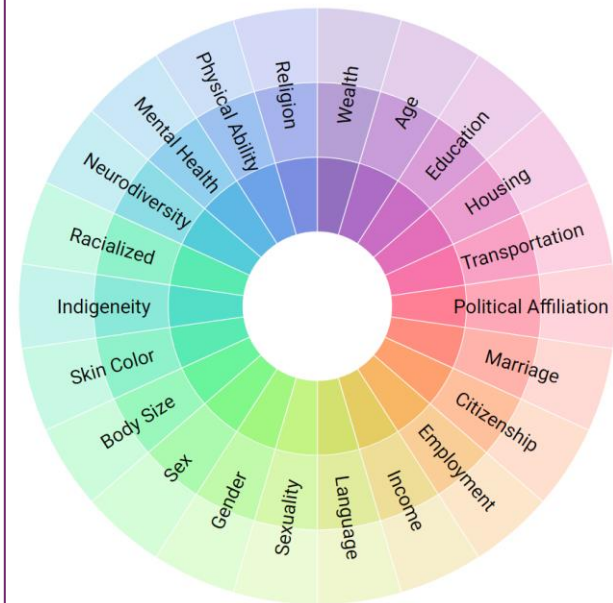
Wealth
Age
Education
Housing
Transportation
Political Affiliation
Marriage
Citizenship
Employment
Income
Language
Sexuality
Gender
Sex
Body Size
Skin Color
Indigeneity
Racialized
Neurodiversity
Mental Health
Physical Ability
Religion